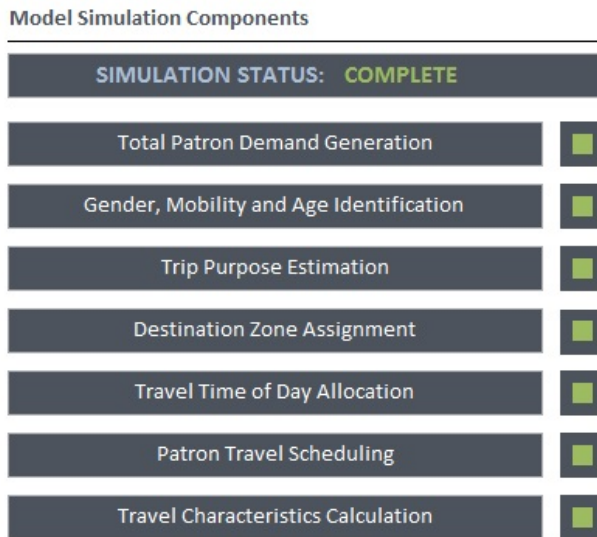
Model Simulation Components

SIMULATION STATUS: COMPLETE

Total Patron Demand Generation

Gender, Mobility and Age Identification

Trip Purpose Estimation

Destination Zone Assignment

Travel Time of Day Allocation

Patron Travel Scheduling

Travel Characteristics Calculation